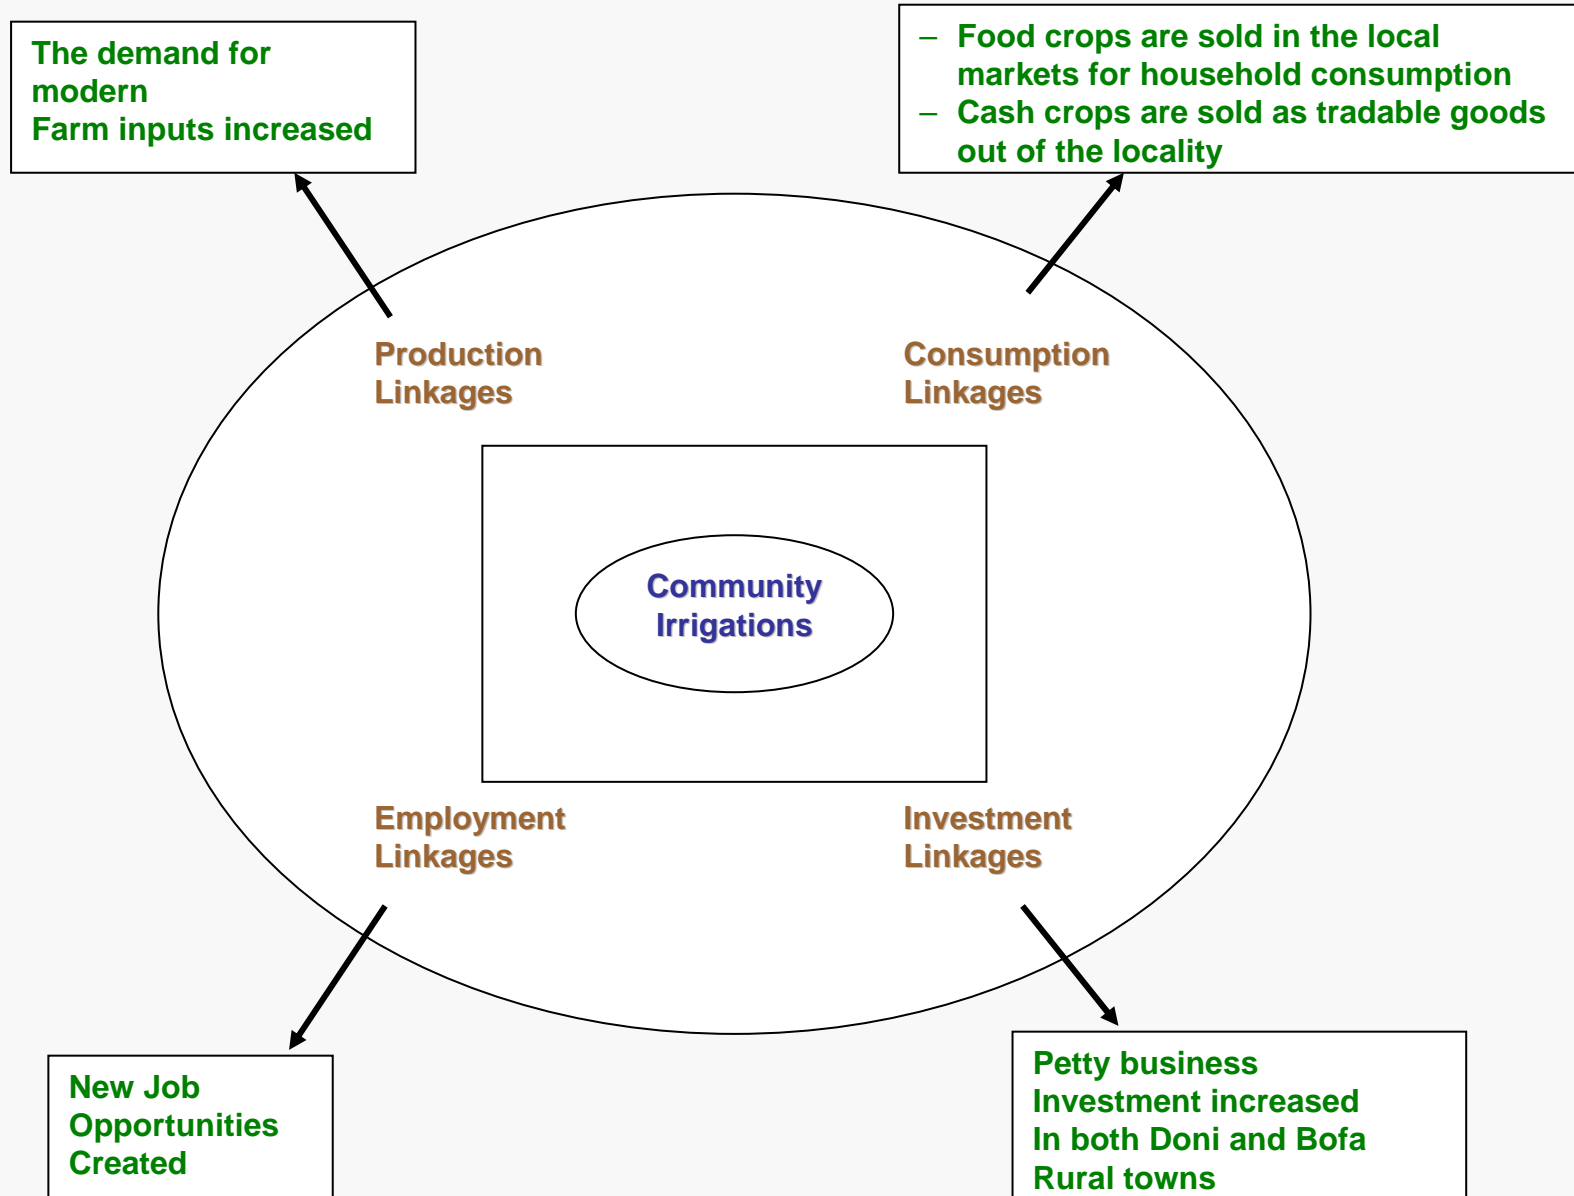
The demand for modern
Farm inputs increased

– Food crops are sold in the local markets for household consumption
– Cash crops are sold as tradable goods out of the locality

Production Linkages

Consumption Linkages

Community Irrigations

Employment Linkages

Investment Linkages

New Job Opportunities Created

Petty business
Investment increased
In both Doni and Bofa
Rural towns